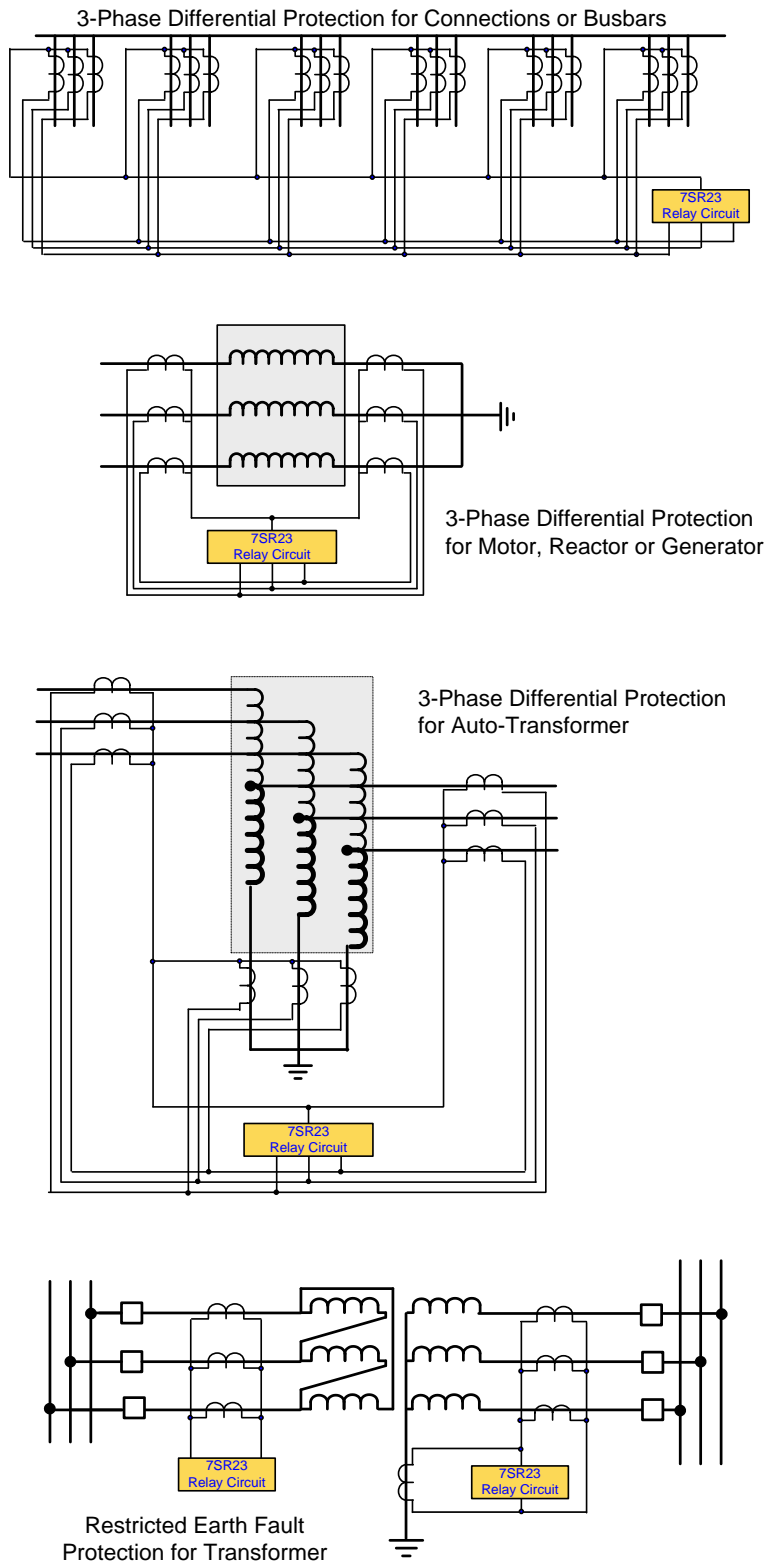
3-Phase Differential Protection for Connections or Busbars

7SR23 Relay Circuit

7SR23 Relay Circuit

3-Phase Differential Protection for Motor, Reactor or Generator

3-Phase Differential Protection for Auto-Transformer

7SR23 Relay Circuit

7SR23 Relay Circuit

7SR23 Relay Circuit

Restricted Earth Fault Protection for Transformer